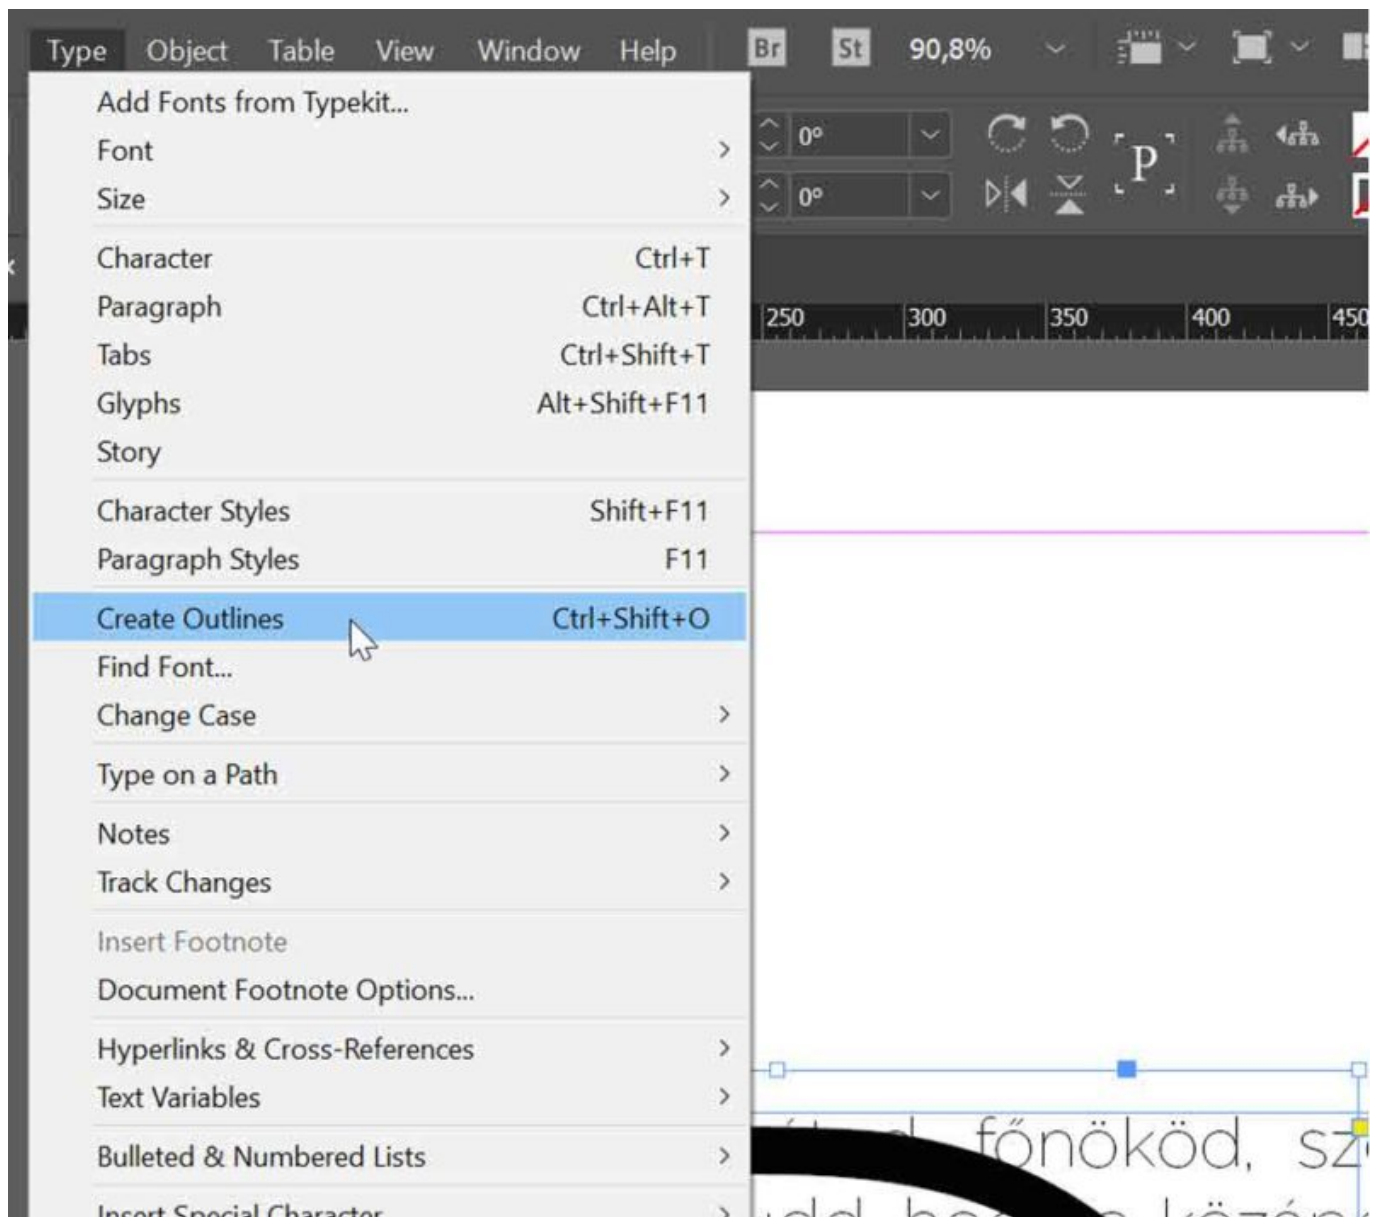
Type Object Table View Window Help Br St 90,8%

0°
0°

250 300 350 400 450

Add Fonts from Typekit...
Font >
Size >

Character Ctrl+T
Paragraph Ctrl+Alt+T
Tabs Ctrl+Shift+T
Glyphs Alt+Shift+F11
Story

Character Styles Shift+F11
Paragraph Styles F11

Create Outlines Ctrl+Shift+O
Find Font...
Change Case >

Type on a Path >

Notes >
Track Changes >

Insert Footnote
Document Footnote Options...

Hyperlinks & Cross-References >
Text Variables >

Bulleted & Numbered Lists >

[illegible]

főnököd, sz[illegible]
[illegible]